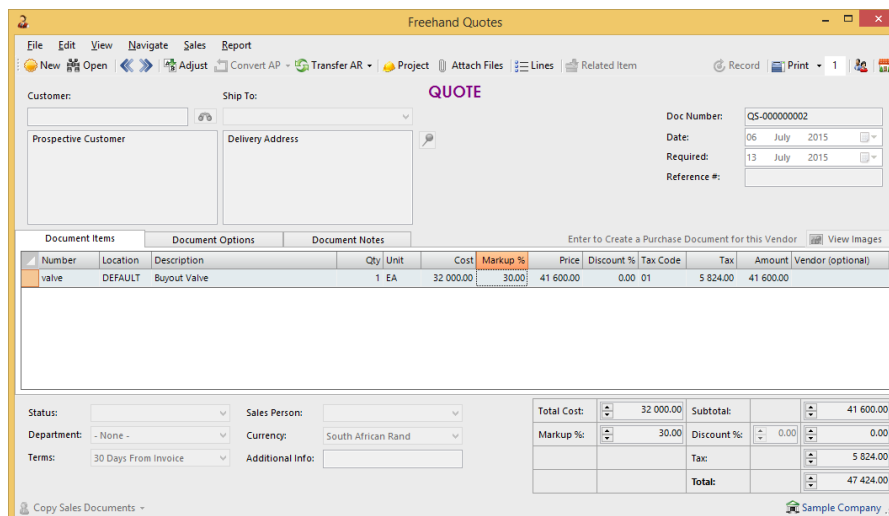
Freehand Quotes

File Edit View Navigate Sales Report

New Open Adjust Convert AP Transfer AR Project Attach Files Lines Related Item Record Print 1

Customer: Ship To: QUOTE

Doc Number: QS-000000002
Date: 06 July 2015
Required: 13 July 2015
Reference #:

Prospective Customer
Delivery Address

Document Items | Document Options | Document Notes | Enter to Create a Purchase Document for this Vendor | View Images

| Number | Location | Description | Qty | Unit | Cost | Markup % | Price | Discount % | Tax Code | Tax | Amount | Vendor (optional) |
|---|---|---|---|---|---|---|---|---|---|---|---|---|
| valve | DEFAULT | Buyout Valve | 1 | EA | 32 000.00 | 30.00 | 41 600.00 | 0.00 | 01 | 5 824.00 | 41 600.00 | |

Status:
Department: - None -
Terms: 30 Days From Invoice
Sales Person:
Currency: South African Rand
Additional Info:

Total Cost: 32 000.00
Markup %: 30.00
Subtotal: 41 600.00
Discount %: 0.00 0.00
Tax: 5 824.00
Total: 47 424.00

Copy Sales Documents
Sample Company